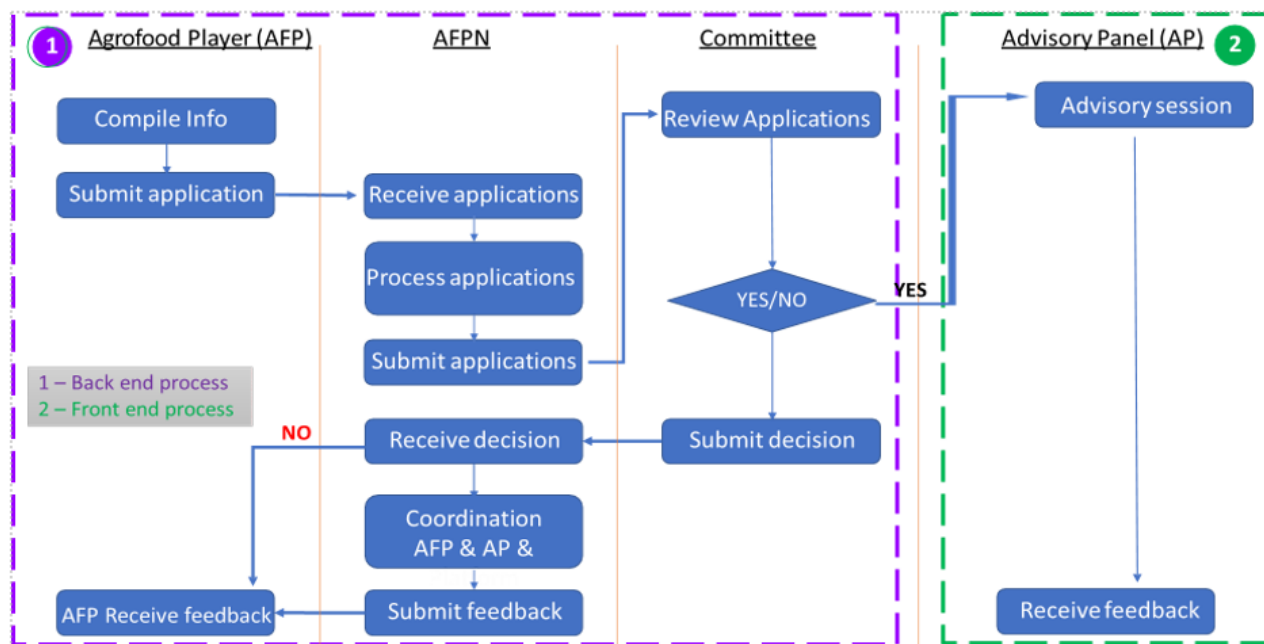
1 Agrofood Player (AFP)

AFPN

Committee

Advisory Panel (AP) 2

Compile Info

Submit application

Receive applications

Process applications

Submit applications

Review Applications

YES/NO

YES

Advisory session

1 – Back end process
2 – Front end process

NO

Receive decision

Submit decision

Coordination AFP & AP &

AFP Receive feedback

Submit feedback

Receive feedback